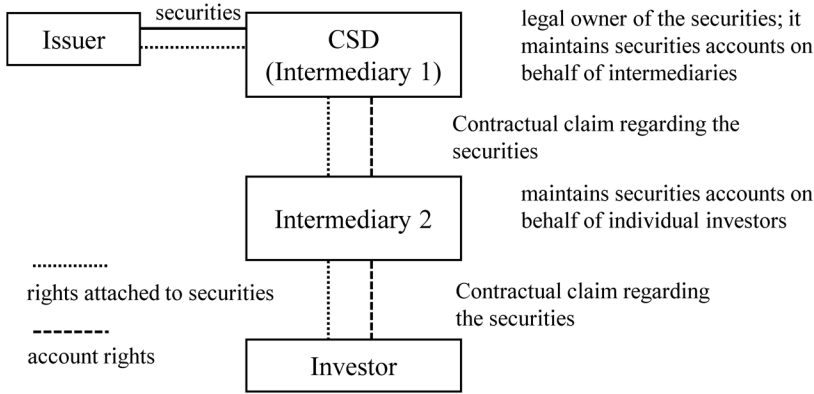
Issuer

securities

CSD
(Intermediary 1)

legal owner of the securities; it maintains securities accounts on behalf of intermediaries

Contractual claim regarding the securities

Intermediary 2

maintains securities accounts on behalf of individual investors

rights attached to securities

account rights

Contractual claim regarding the securities

Investor